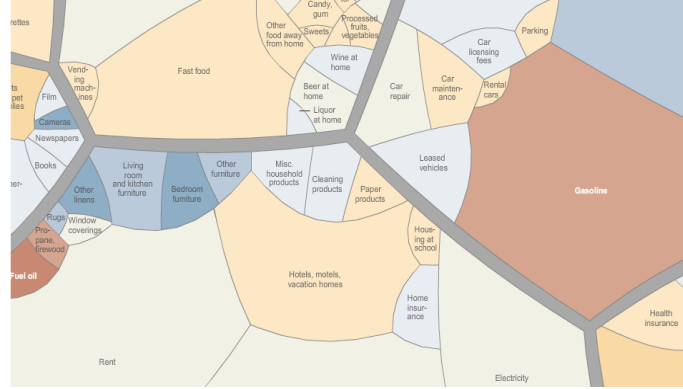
rettes

Candy, gum

Other food away from home

Sweets

Processed fruits, vegetables

Parking

Car licensing fees

Vending machines

Fast food

Wine at home

Beer at home

Liquor at home

Car repair

Car maintenance

Rental cars

Film

Cameras

Newspapers

Books

Living room and kitchen furniture

Bedroom furniture

Other furniture

Misc. household products

Cleaning products

Paper products

Leased vehicles

Gasoline

Other linens

Rugs

Window coverings

Propane, firewood

Fuel oil

Housing at school

Hotels, motels, vacation homes

Home insurance

Health insurance

Rent

Electricity